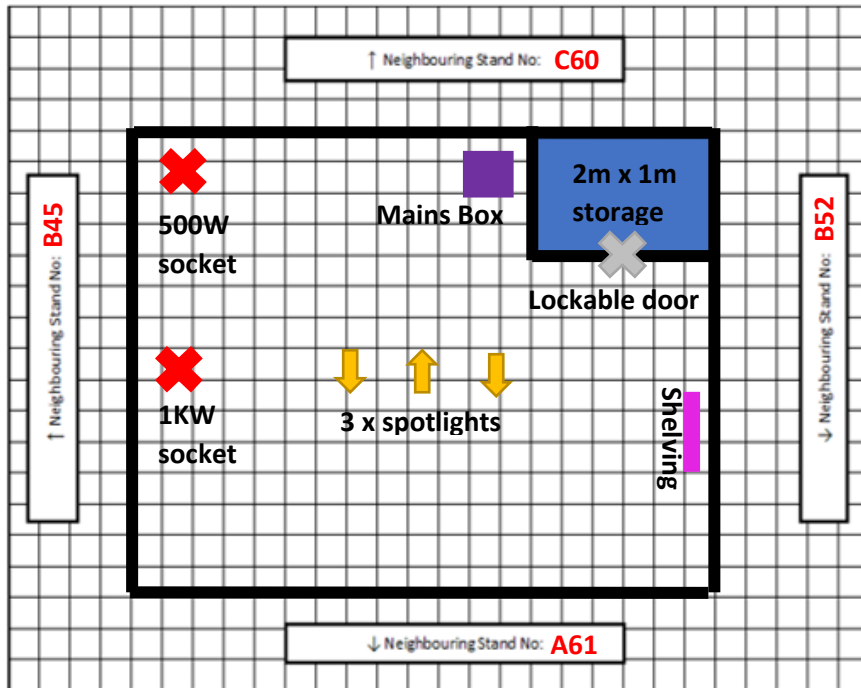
↑ Neighbouring Stand No: C60

↑ Neighbouring Stand No: B45

500W socket

Mains Box

2m x 1m storage

Lockable door

↓ Neighbouring Stand No: B52

1KW socket

3 x spotlights

Shelving

↓ Neighbouring Stand No: A61